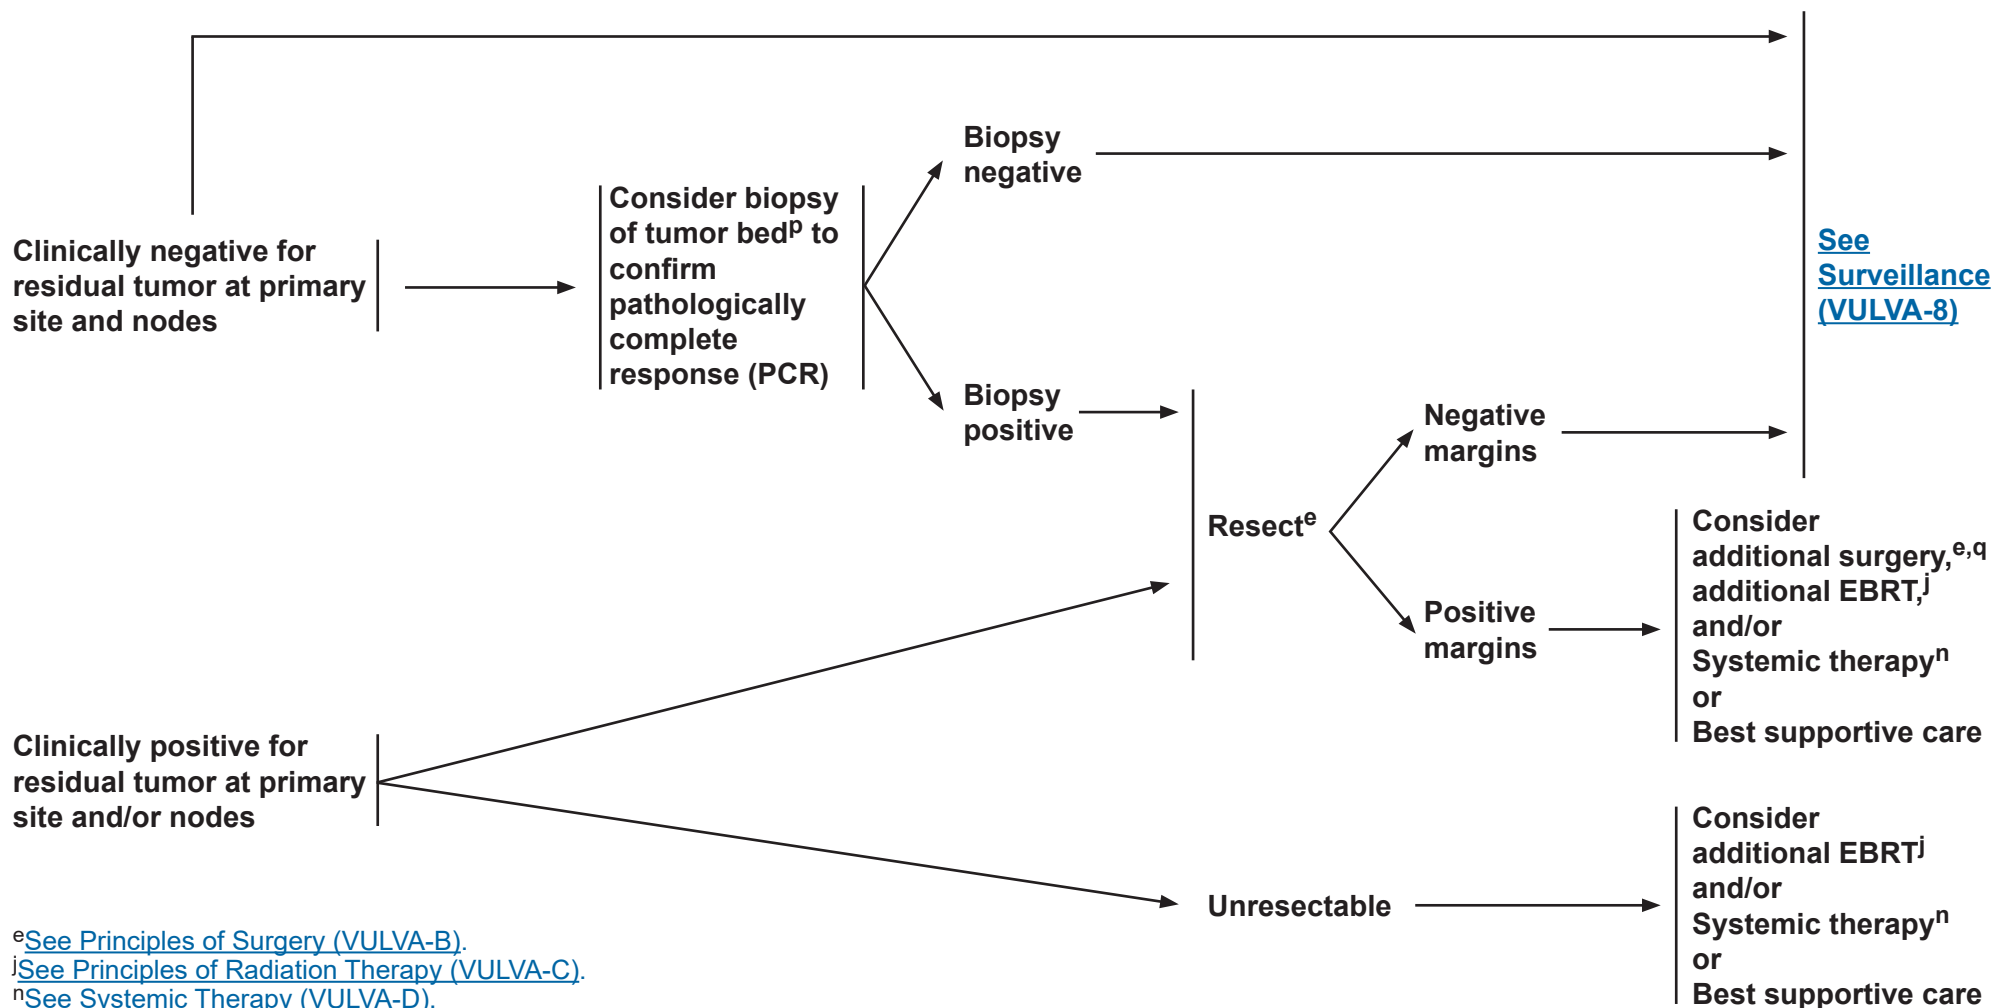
Clinically negative for residual tumor at primary site and nodes

Consider biopsy of tumor bed$^{p}$ to confirm pathologically complete response (PCR)

Biopsy negative

Biopsy positive

See Surveillance (VULVA-8)

Resect$^{e}$

Negative margins

Positive margins

Consider additional surgery,$^{e,q}$ additional EBRT,$^{j}$ and/or Systemic therapy$^{n}$ or Best supportive care

Clinically positive for residual tumor at primary site and/or nodes

Unresectable

Consider additional EBRT$^{j}$ and/or Systemic therapy$^{n}$ or Best supportive care

$^{e}$See Principles of Surgery (VULVA-B).
$^{j}$See Principles of Radiation Therapy (VULVA-C).
$^{n}$See Systemic Therapy (VULVA-D).